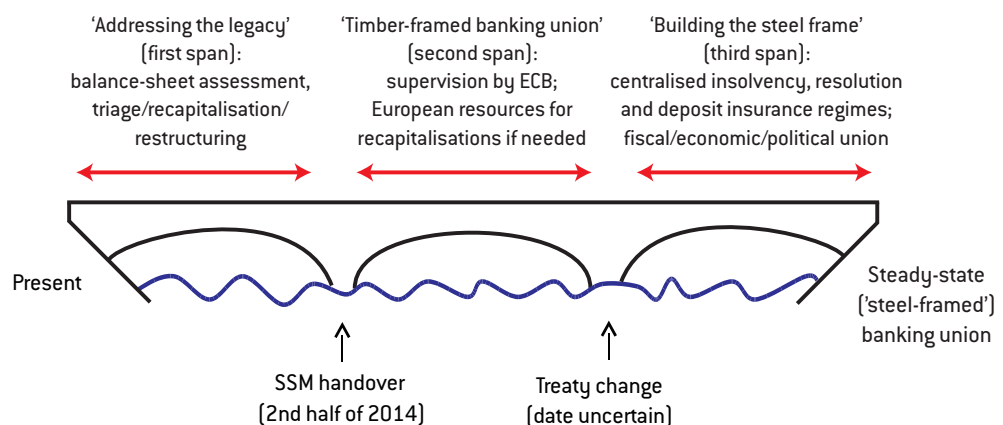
'Addressing the legacy' (first span): balance-sheet assessment, triage/recapitalisation/ restructuring

'Timber-framed banking union' (second span): supervision by ECB; European resources for recapitalisations if needed

'Building the steel frame' (third span): centralised insolvency, resolution and deposit insurance regimes; fiscal/economic/political union

Present

Steady-state ('steel-framed') banking union

SSM handover (2nd half of 2014)

Treaty change (date uncertain)